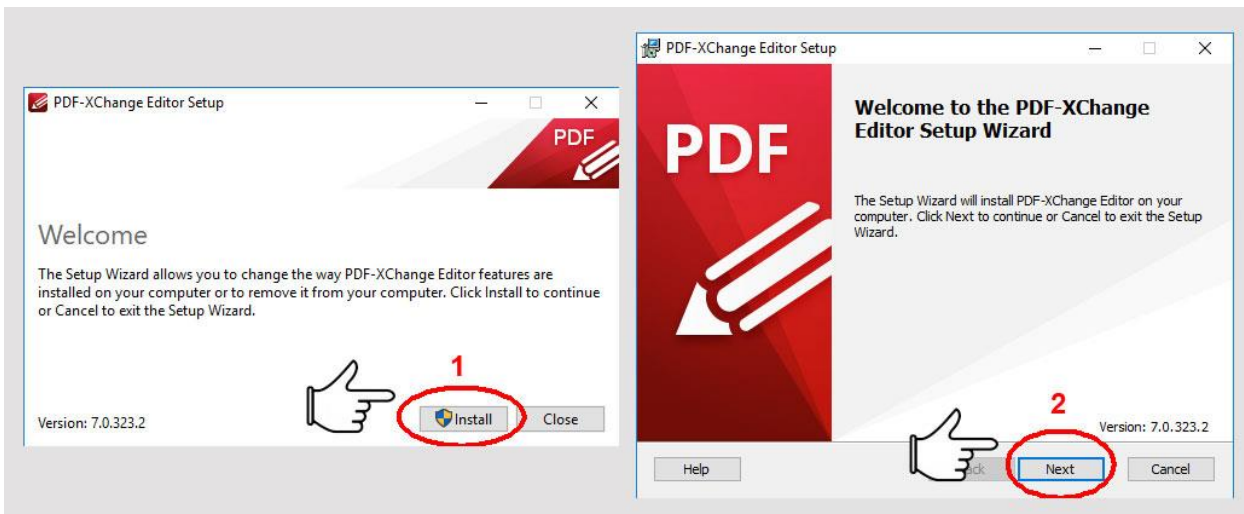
PDF-XChange Editor Setup

PDF

Welcome

The Setup Wizard allows you to change the way PDF-XChange Editor features are installed on your computer or to remove it from your computer. Click Install to continue or Cancel to exit the Setup Wizard.

1

Version: 7.0.323.2

Install

Close

PDF-XChange Editor Setup

PDF

Welcome to the PDF-XChange Editor Setup Wizard

The Setup Wizard will install PDF-XChange Editor on your computer. Click Next to continue or Cancel to exit the Setup Wizard.

2

Version: 7.0.323.2

Help

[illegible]ck

Next

Cancel